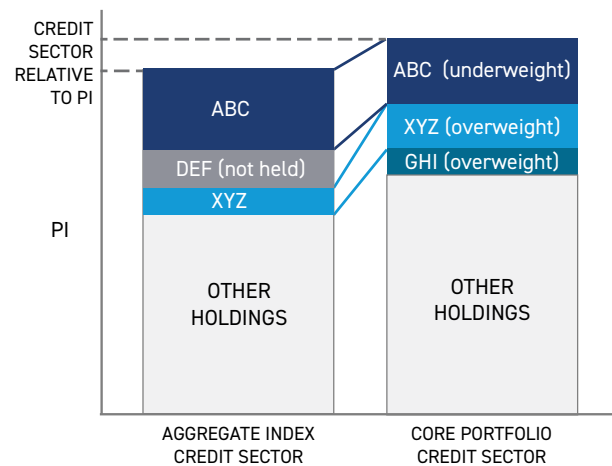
CREDIT SECTOR RELATIVE TO PI

PI

ABC

DEF (not held)

XYZ

OTHER HOLDINGS

ABC (underweight)

XYZ (overweight)

GHI (overweight)

OTHER HOLDINGS

AGGREGATE INDEX CREDIT SECTOR

CORE PORTFOLIO CREDIT SECTOR